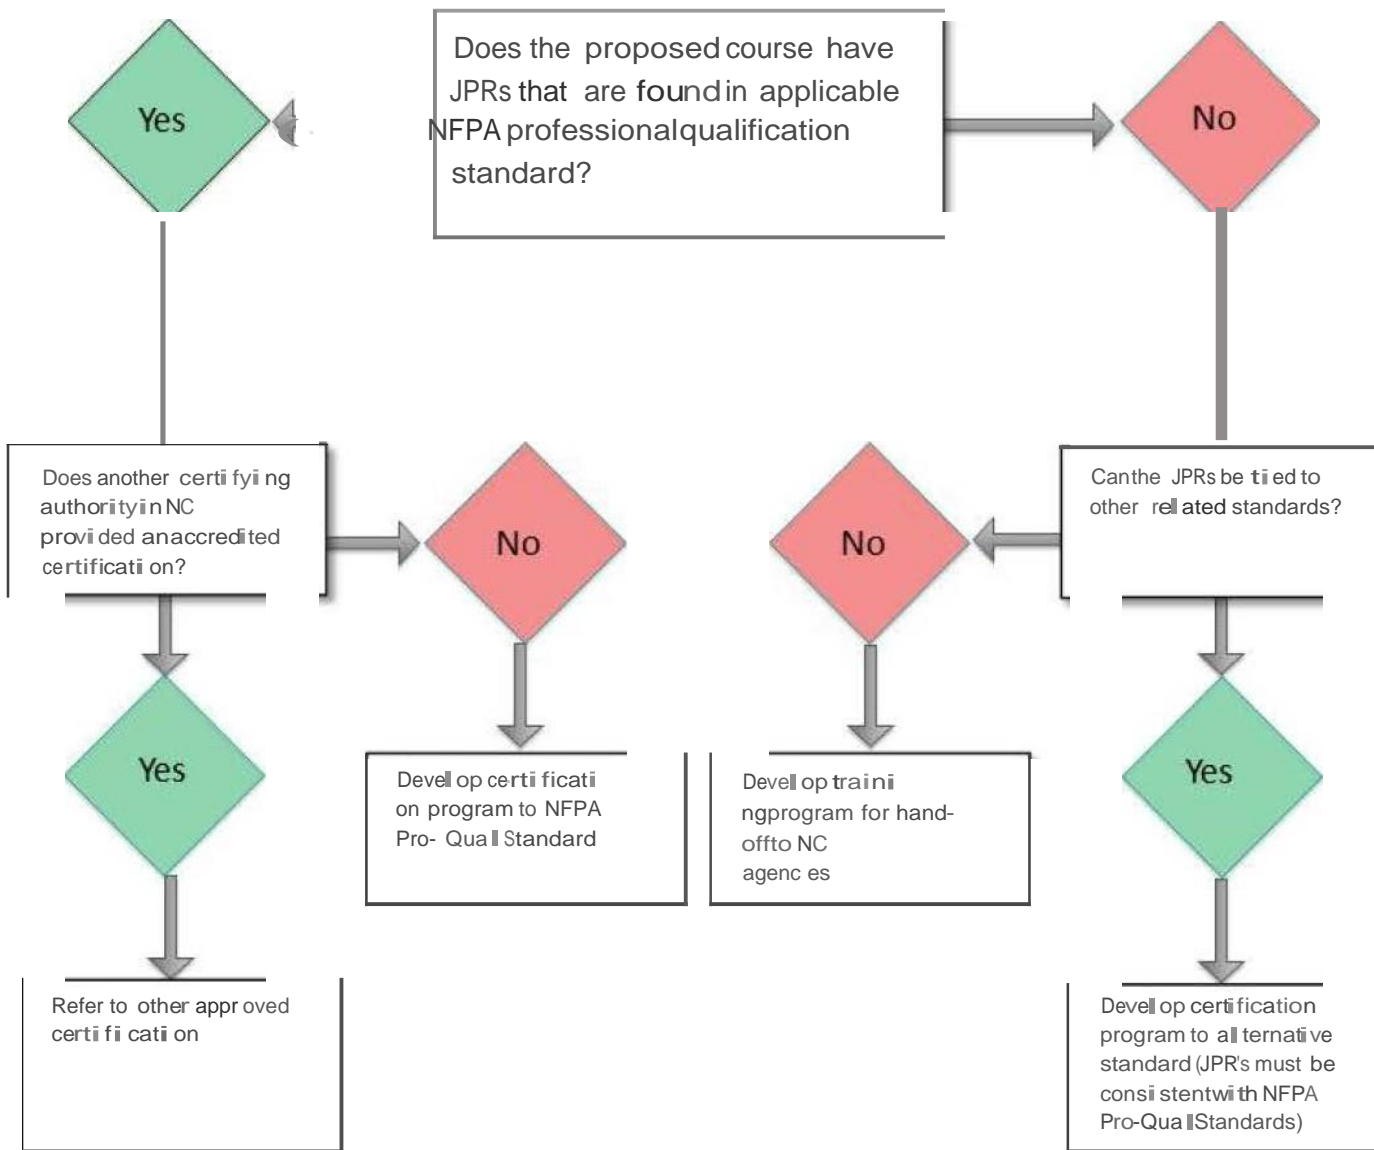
Does the proposed course have JPRs that are found in applicable NFPA professional qualification standard?

Yes

No

Does another certi fyi ng authorityi n NC provi ded anaccredi ted certificati on?

No

No

Canthe JPRs be ti ed to other rel ated standards?

Yes

Devel op certi ficati on program to NFPA Pro- Qua l Standard

Devel op traini ngprogram for hand-offto NC agenc es

Yes

Refer to other appr oved certi fi cati on

Devel op certi fication program to al ternati ve standard (JPR's must be consi stentwi th NFPA Pro-Qua lStandards)